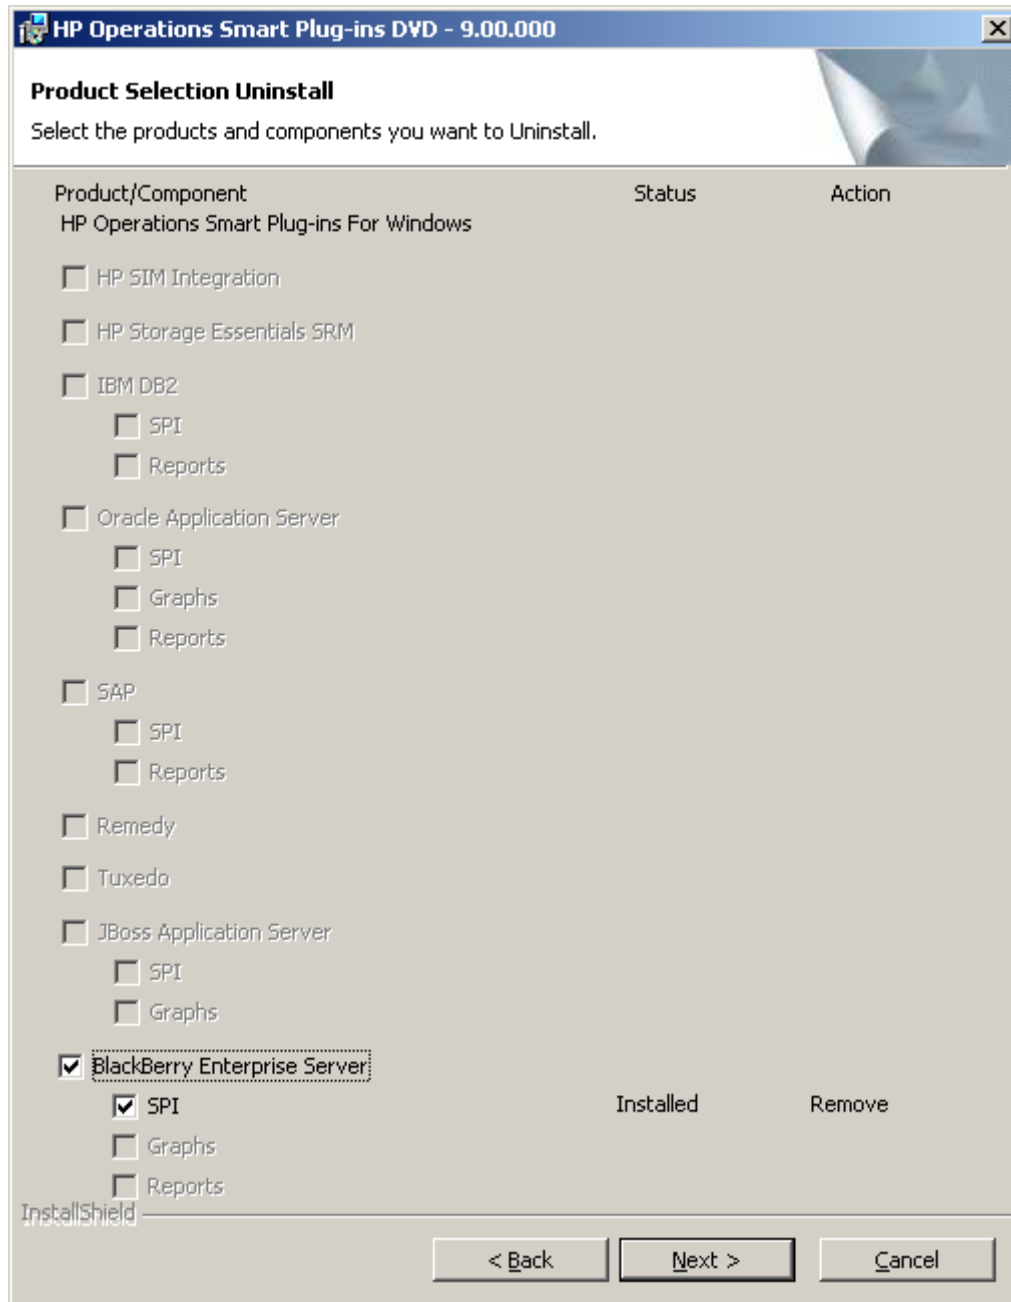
HP Operations Smart Plug-ins DVD - 9.00.000

Product Selection Uninstall

Select the products and components you want to Uninstall.

| Product/Component | Status | Action |
|---|---|---|
| HP Operations Smart Plug-ins For Windows | | |
| HP SIM Integration | | |
| HP Storage Essentials SRM | | |
| IBM DB2 | | |
| SPI | | |
| Reports | | |
| Oracle Application Server | | |
| SPI | | |
| Graphs | | |
| Reports | | |
| SAP | | |
| SPI | | |
| Reports | | |
| Remedy | | |
| Tuxedo | | |
| JBoss Application Server | | |
| SPI | | |
| Graphs | | |
| BlackBerry Enterprise Server | | |
| SPI | Installed | Remove |
| Graphs | | |
| Reports | | |

InstallShield

< Back    Next >    Cancel